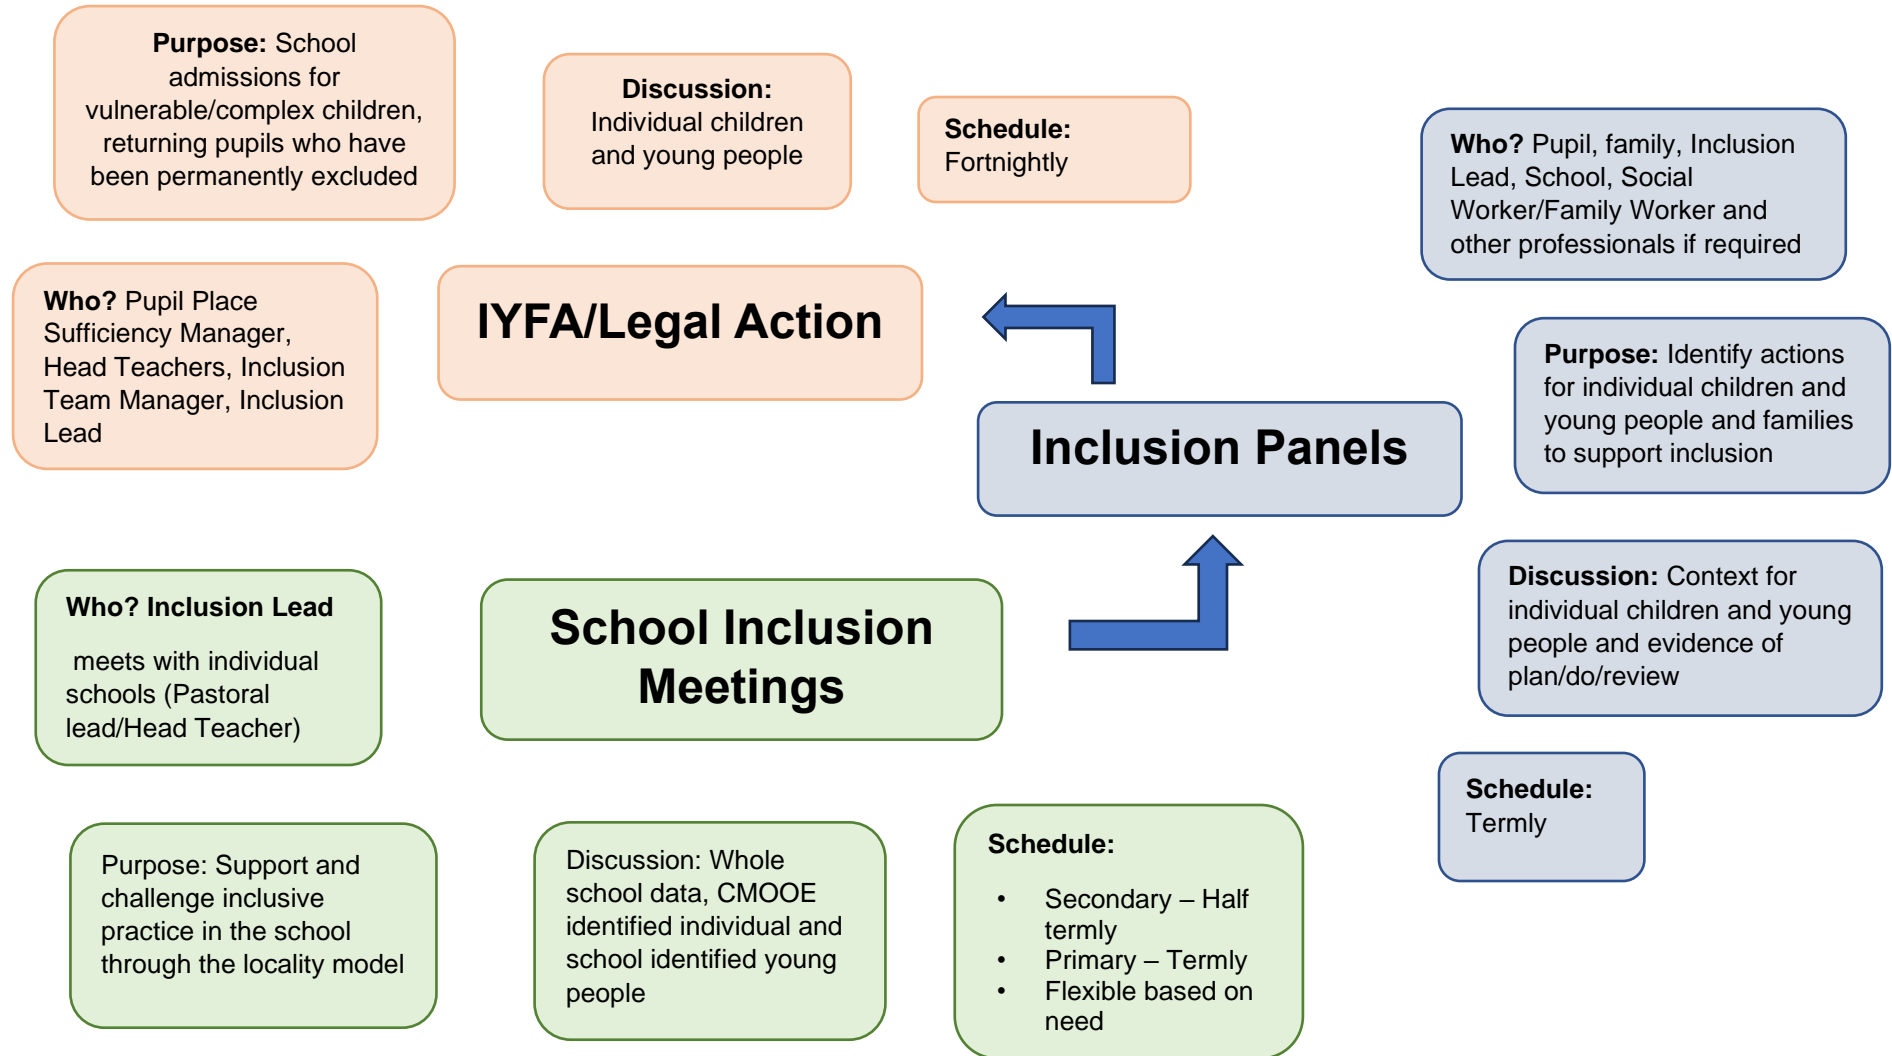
**Purpose:** School admissions for vulnerable/complex children, returning pupils who have been permanently excluded

**Discussion:** Individual children and young people

**Schedule:** Fortnightly

**Who?** Pupil, family, Inclusion Lead, School, Social Worker/Family Worker and other professionals if required

**Who?** Pupil Place Sufficiency Manager, Head Teachers, Inclusion Team Manager, Inclusion Lead

IYFA/Legal Action

Inclusion Panels

**Purpose:** Identify actions for individual children and young people and families to support inclusion

**Who? Inclusion Lead**

meets with individual schools (Pastoral lead/Head Teacher)

School Inclusion Meetings

**Discussion:** Context for individual children and young people and evidence of plan/do/review

**Schedule:** Termly

Purpose: Support and challenge inclusive practice in the school through the locality model

Discussion: Whole school data, CMOOE identified individual and school identified young people

**Schedule:**

- Secondary – Half termly
- Primary – Termly
- Flexible based on need